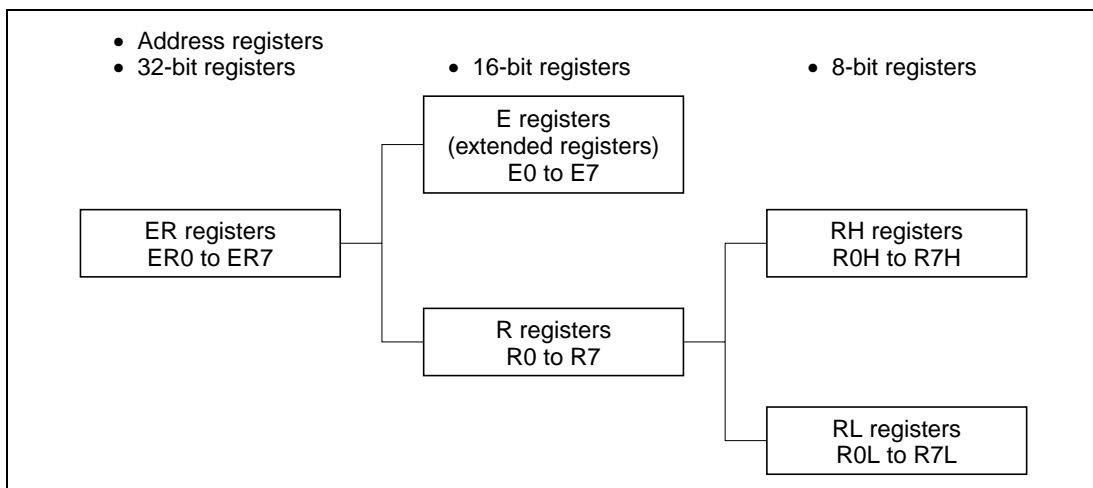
• Address registers
• 32-bit registers

• 16-bit registers

• 8-bit registers

E registers
(extended registers)
E0 to E7

ER registers
ER0 to ER7

RH registers
R0H to R7H

R registers
R0 to R7

RL registers
R0L to R7L